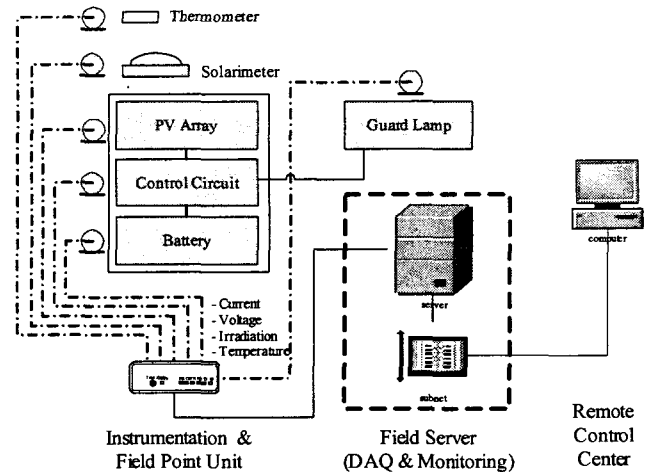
Thermometer

Solarimeter

PV Array

Guard Lamp

Control Circuit

Battery

server

computer

- Current
- Voltage
- Irradiation
- Temperature

subnet

Instrumentation & Field Point Unit

Field Server (DAQ & Monitoring)

Remote Control Center